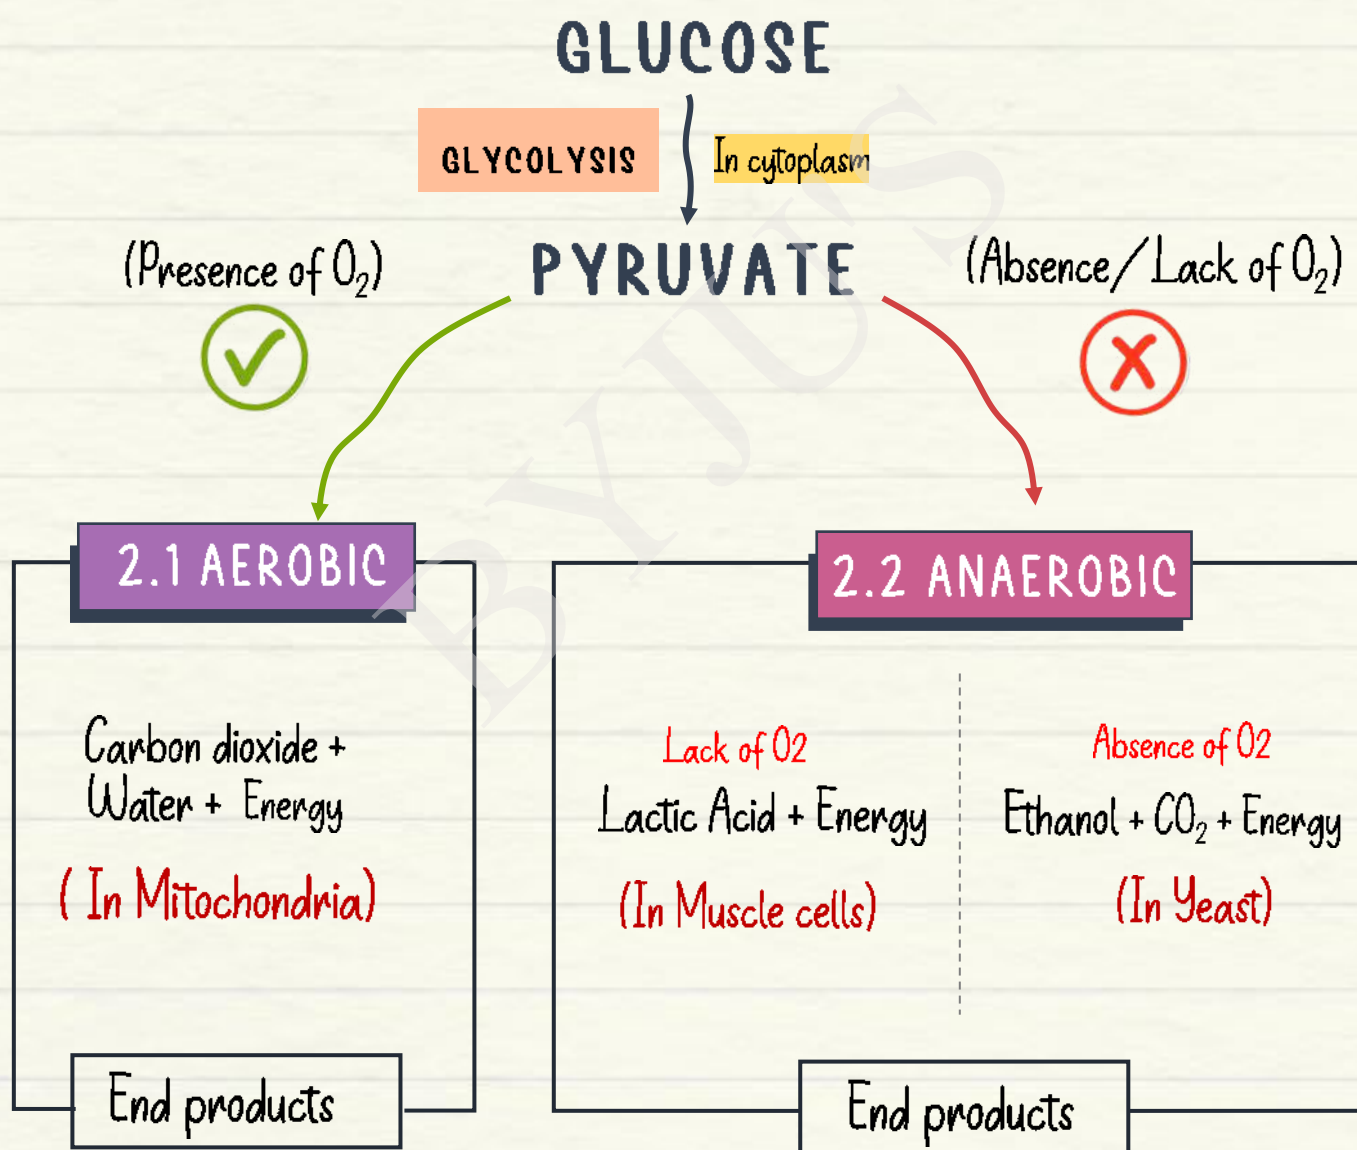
GLUCOSE

GLYCOLYSIS

In cytoplasm

PYRUVATE

(Presence of $O_2$)

(Absence / Lack of $O_2$)

BYJU'S

2.1 AEROBIC

Carbon dioxide + Water + Energy

( In Mitochondria)

End products

2.2 ANAEROBIC

Lack of O2

Lactic Acid + Energy

(In Muscle cells)

Absence of O2

Ethanol + $CO_2$ + Energy

(In Yeast)

End products